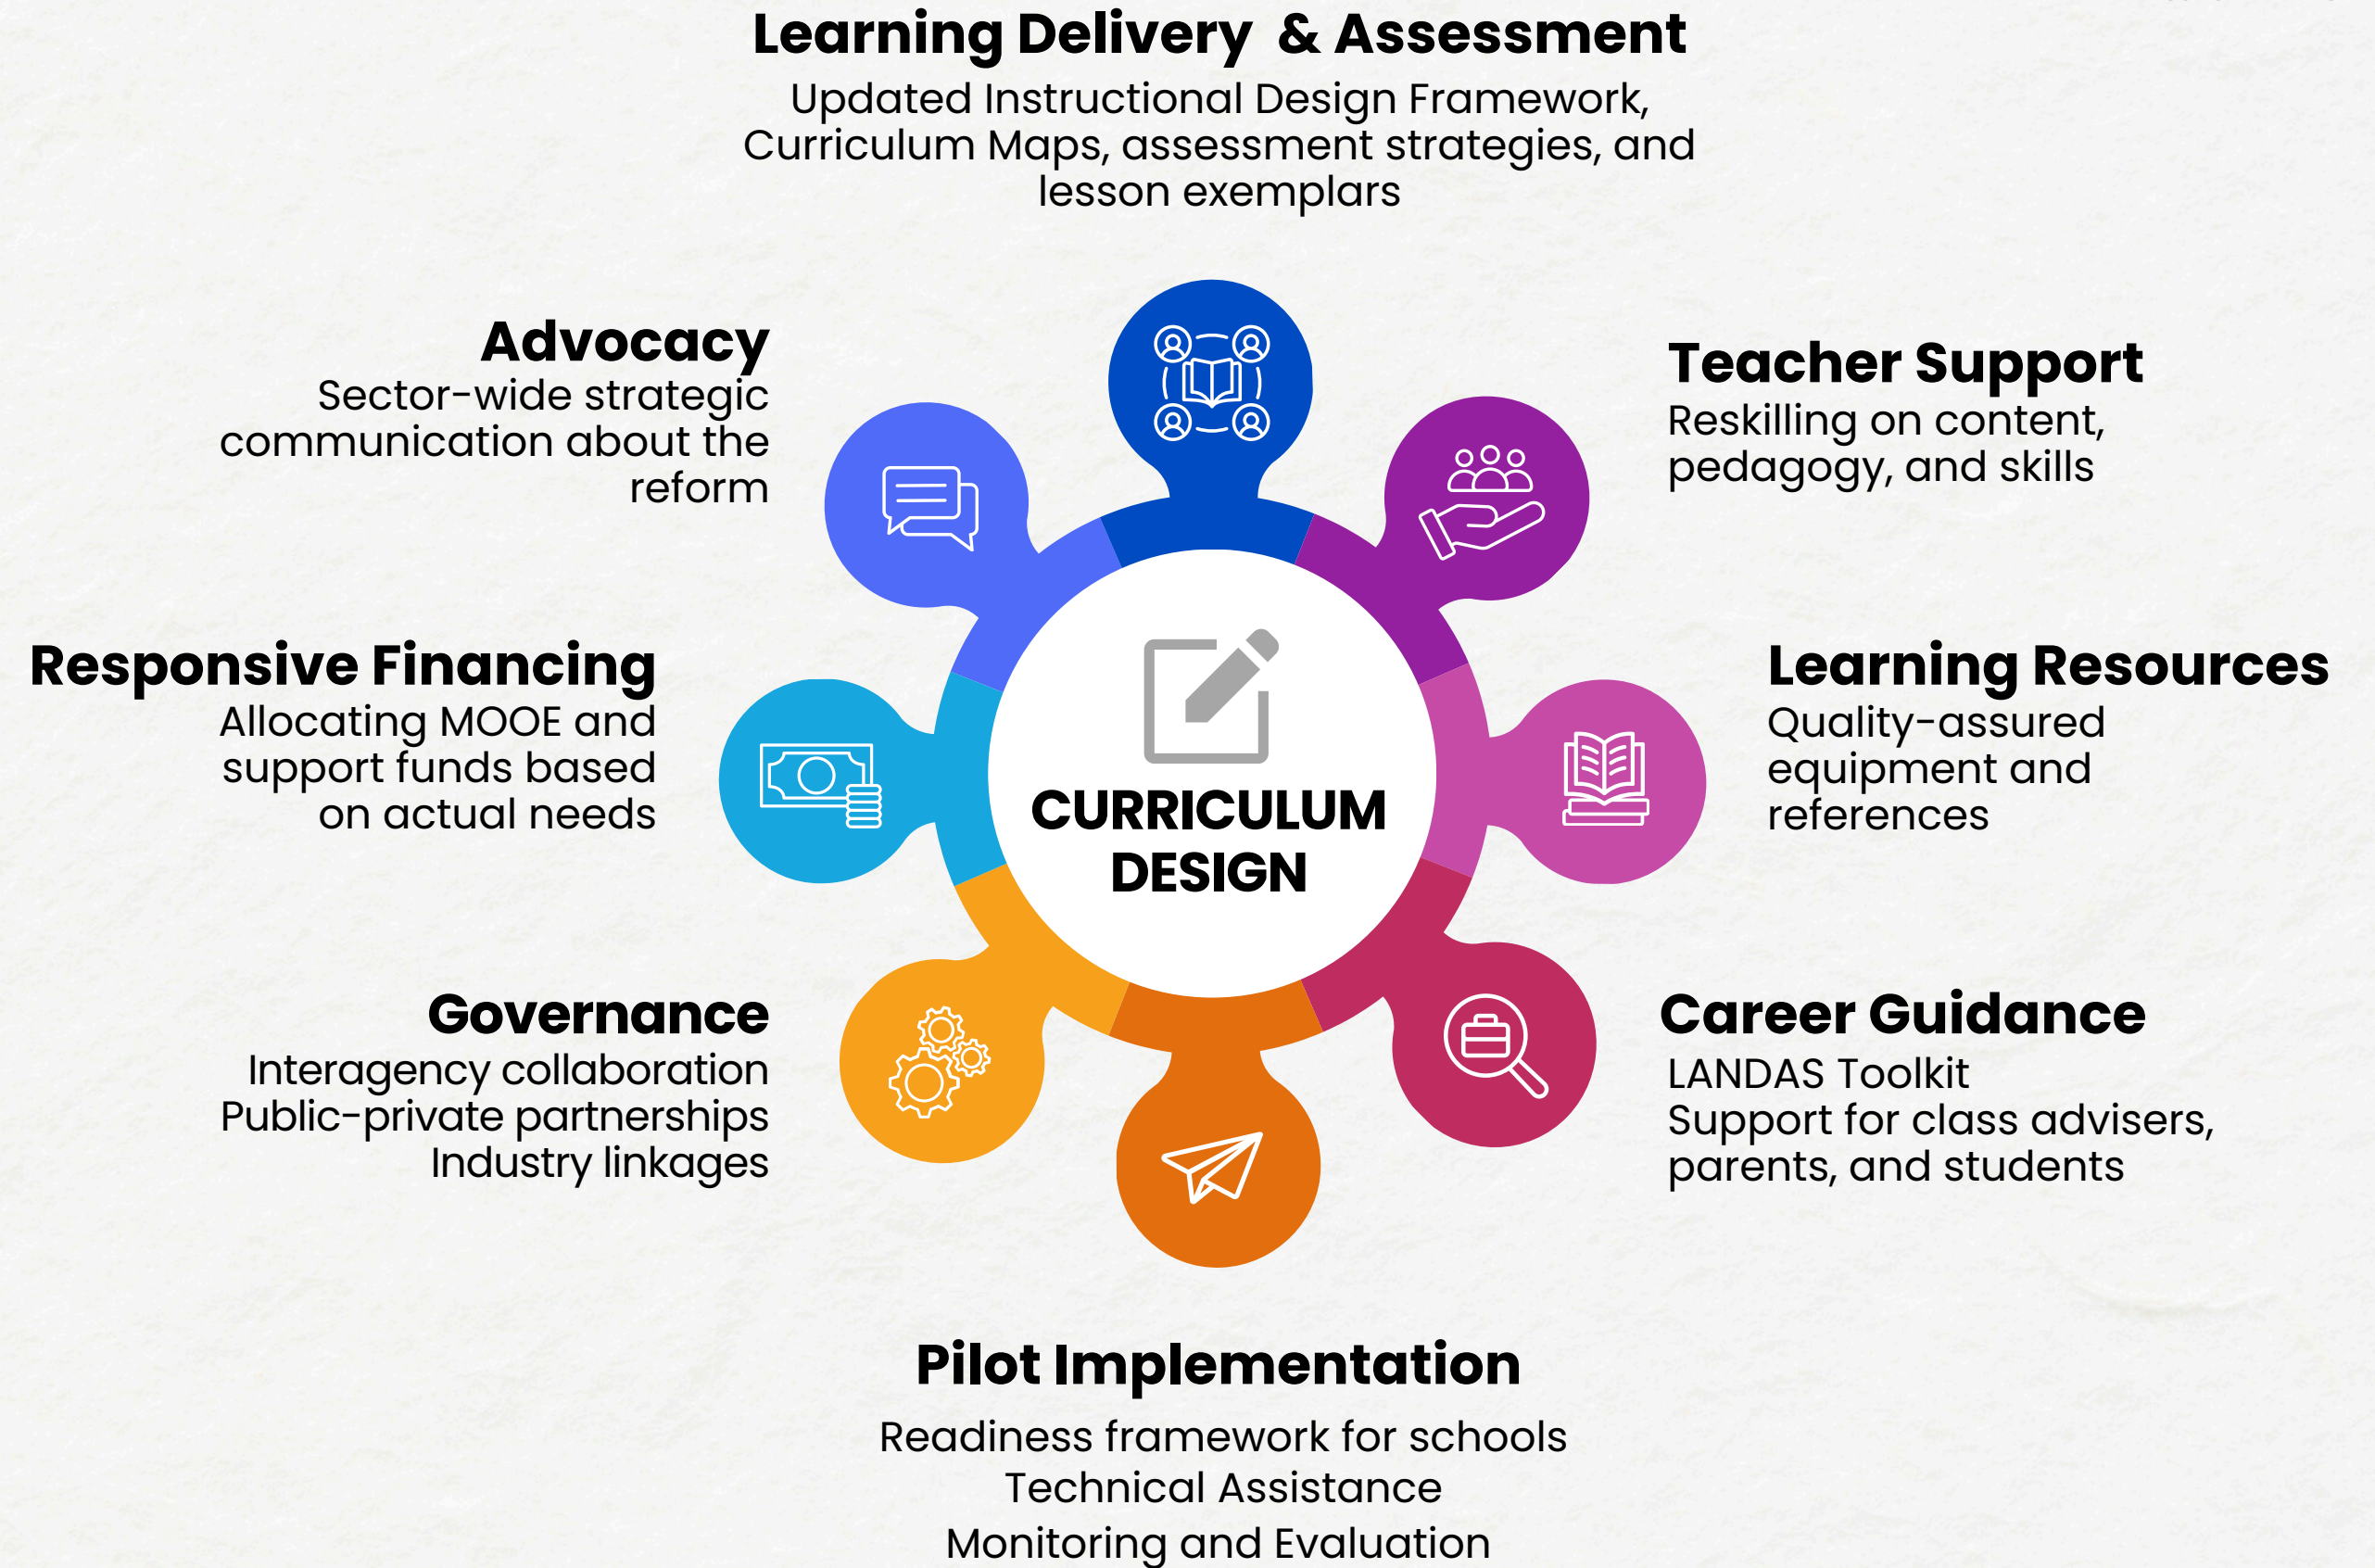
Learning Delivery & Assessment
Updated Instructional Design Framework, Curriculum Maps, assessment strategies, and lesson exemplars

Advocacy
Sector-wide strategic communication about the reform

Teacher Support
Reskilling on content, pedagogy, and skills

Responsive Financing
Allocating MOOE and support funds based on actual needs

CURRICULUM DESIGN

Learning Resources
Quality-assured equipment and references

Governance
Interagency collaboration
Public-private partnerships
Industry linkages

Career Guidance
LANDAS Toolkit
Support for class advisers, parents, and students

Pilot Implementation
Readiness framework for schools
Technical Assistance
Monitoring and Evaluation